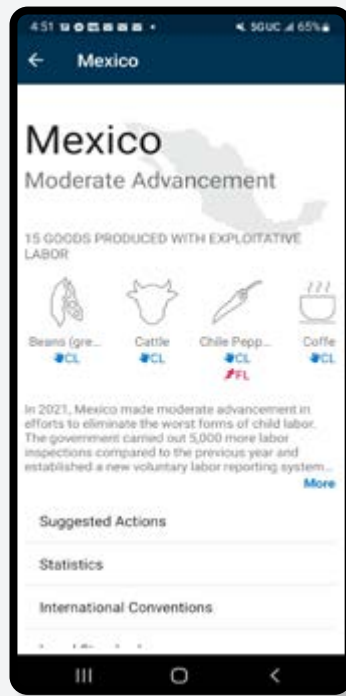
4:51 ▪ ▪ ▪ ▪ ▪ ▪ • 5GUC 65%

←  Mexico

Mexico
Moderate Advancement

15 GOODS PRODUCED WITH EXPLOITATIVE LABOR

Beans (gre... CL
Cattle CL
Chile Pepp... CL FL
Coffe CL

In 2021, Mexico made moderate advancement in efforts to eliminate the worst forms of child labor. The government carried out 5,000 more labor inspections compared to the previous year and established a new voluntary labor reporting system...
More

Suggested Actions

Statistics

International Conventions

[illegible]